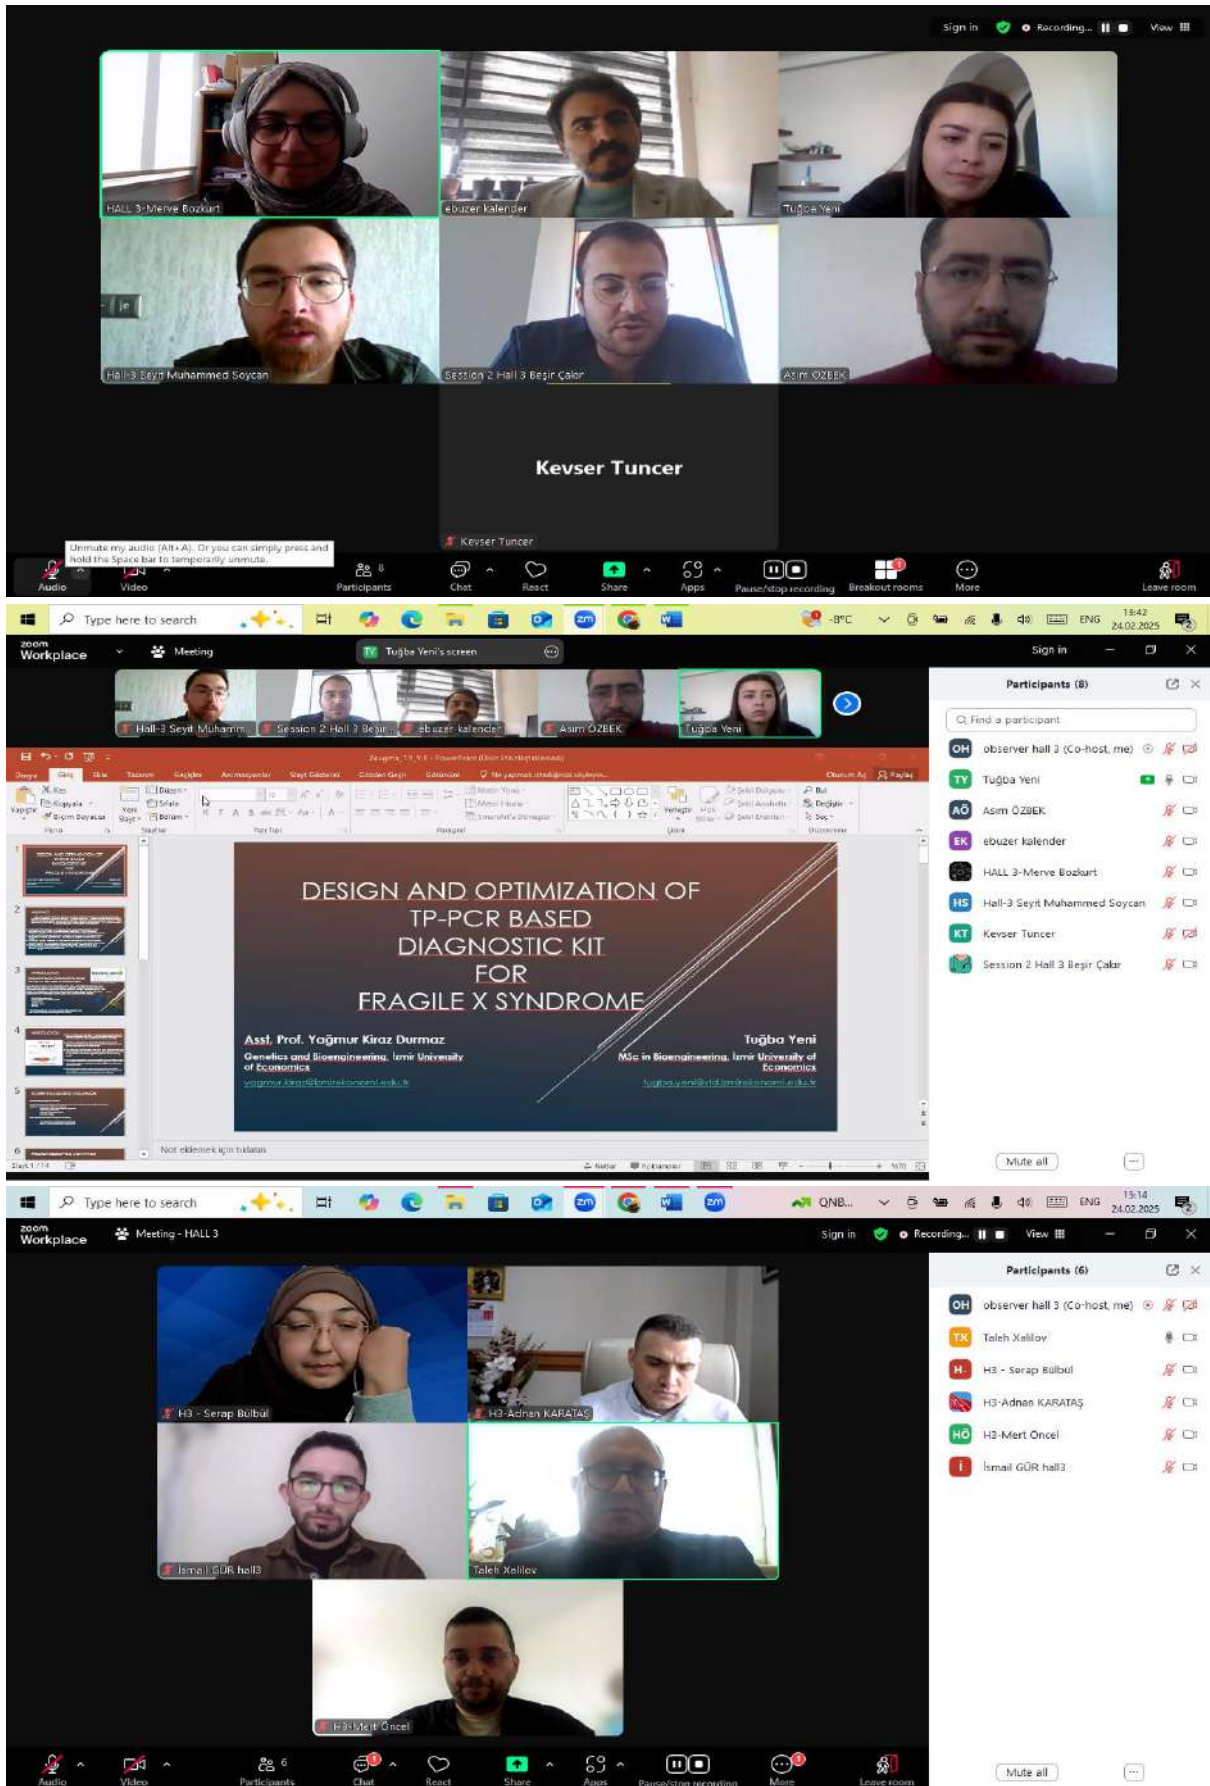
Sign in Recording... View

HALL 3-Merve Bozkurt
ebuzer kalender
Tuğba Yeni
Hall-3 Seyit Muhammed Soycan
Session 2 Hall 3 Beşir Çalar
Asım ÖZBEK

Kevser Tuncer

Kevser Tuncer

Unmute my audio (Alt+A). Or you can simply press and hold the Space bar to temporarily unmute.

Audio Video 8 Participants Chat React Share Apps Pause/stop recording Breakout rooms More Leave room

Type here to search -8°C ENG 13:42 24.02.2025

zoom Workplace Meeting Tuğba Yeni's screen Sign in

Hall-3 Seyit Muhamm... Session 2 Hall 3 Beşir... ebuzer kalender Asım ÖZBEK Tuğba Yeni

DESIGN AND OPTIMIZATION OF TP-PCR BASED DIAGNOSTIC KIT FOR FRAGILE X SYNDROME

Asst. Prof. Yağmur Kiraz Durmaz
Genetics and Bioengineering, İzmir University of Economics
yagmur.kiraz@izmirekonomi.edu.tr

Tuğba Yeni
MSc in Bioengineering, İzmir University of Economics
tugba.yeni@std.izmirekonomi.edu.tr

Not eklemek için tıklatın

Participants (8)
Find a participant
OH observer hall 3 (Co-host, me)
TY Tuğba Yeni
AÖ Asım ÖZBEK
EK ebuzer kalender
HALL 3-Merve Bozkurt
HS Hall-3 Seyit Muhammed Soycan
KT Kevser Tuncer
Session 2 Hall 3 Beşir Çalar
Mute all

Type here to search QNB... ENG 15:14 24.02.2025

zoom Workplace Meeting - HALL 3 Sign in Recording... View

H3 - Serap Bülbül
H3-Adnan KARATAŞ
İsmail GÜR hall3
Taleh Xelilov
H3-Mert Öncel

Participants (6)
OH observer hall 3 (Co-host, me)
TX Taleh Xelilov
H. H3 - Serap Bülbül
H3-Adnan KARATAŞ
HÖ H3-Mert Öncel
İ İsmail GÜR hall3
Mute all

Audio Video 6 Participants Chat React Share Apps Pause/stop recording More Leave room